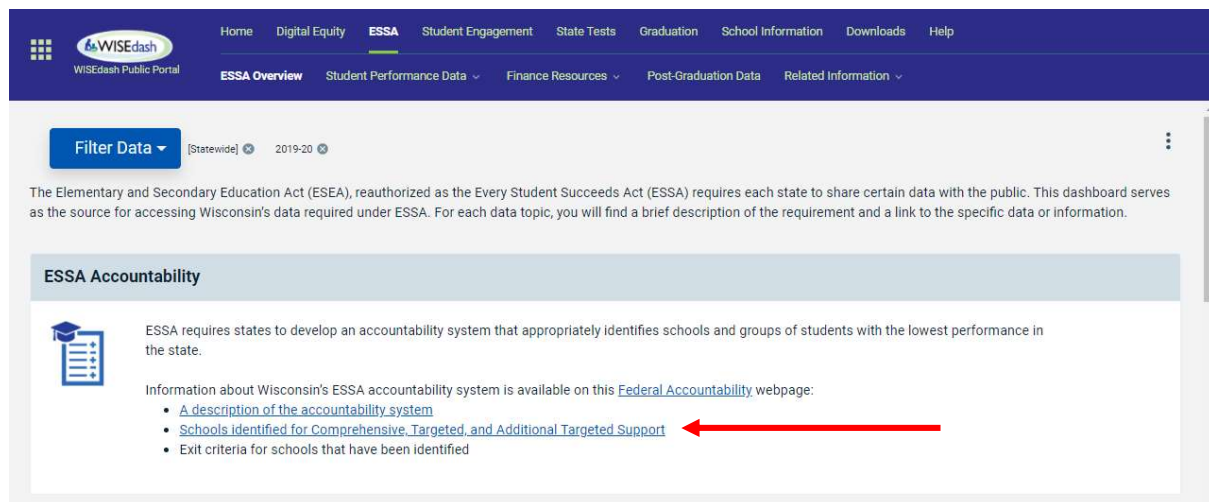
WISEdash
WISEdash Public Portal

Home Digital Equity ESSA Student Engagement State Tests Graduation School Information Downloads Help

ESSA Overview Student Performance Data Finance Resources Post-Graduation Data Related Information

Filter Data [Statewide] 2019-20

The Elementary and Secondary Education Act (ESEA), reauthorized as the Every Student Succeeds Act (ESSA) requires each state to share certain data with the public. This dashboard serves as the source for accessing Wisconsin's data required under ESSA. For each data topic, you will find a brief description of the requirement and a link to the specific data or information.

ESSA Accountability

ESSA requires states to develop an accountability system that appropriately identifies schools and groups of students with the lowest performance in the state.

Information about Wisconsin's ESSA accountability system is available on this Federal Accountability webpage:

- A description of the accountability system
- Schools identified for Comprehensive, Targeted, and Additional Targeted Support
- Exit criteria for schools that have been identified